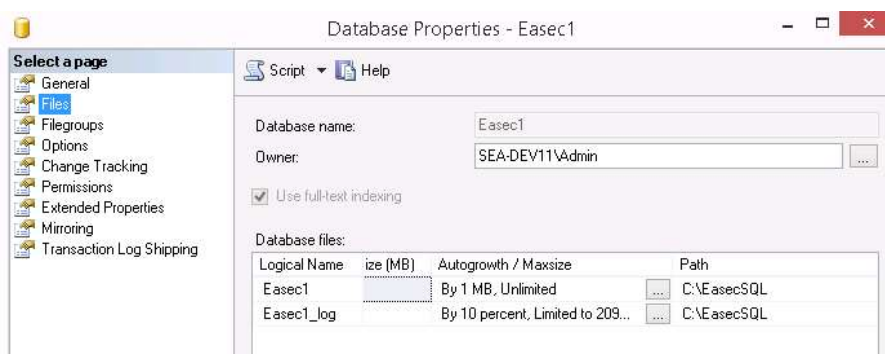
Database Properties - Easec1

Select a page
General
Files
Filegroups
Options
Change Tracking
Permissions
Extended Properties
Mirroring
Transaction Log Shipping

Script ▾ Help

Database name: Easec1
Owner: SEA-DEV11\Admin ...

Use full-text indexing

Database files:

| Logical Name | ize (MB) | Autogrowth / Maxsize | | Path |
|---|---|---|---|---|
| Easec1 | | By 1 MB, Unlimited | ... | C:\EasecSQL |
| Easec1_log | | By 10 percent, Limited to 209... | ... | C:\EasecSQL |